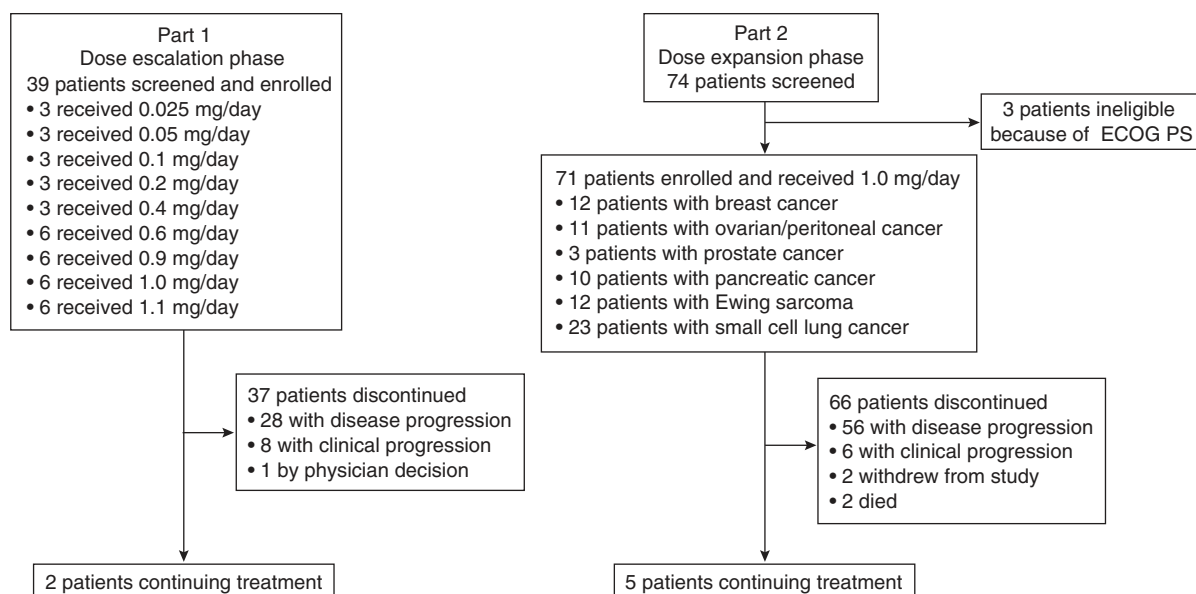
Part 1
Dose escalation phase
39 patients screened and enrolled
• 3 received 0.025 mg/day
• 3 received 0.05 mg/day
• 3 received 0.1 mg/day
• 3 received 0.2 mg/day
• 3 received 0.4 mg/day
• 6 received 0.6 mg/day
• 6 received 0.9 mg/day
• 6 received 1.0 mg/day
• 6 received 1.1 mg/day

37 patients discontinued
• 28 with disease progression
• 8 with clinical progression
• 1 by physician decision

2 patients continuing treatment

Part 2
Dose expansion phase
74 patients screened

3 patients ineligible because of ECOG PS

71 patients enrolled and received 1.0 mg/day
• 12 patients with breast cancer
• 11 patients with ovarian/peritoneal cancer
• 3 patients with prostate cancer
• 10 patients with pancreatic cancer
• 12 patients with Ewing sarcoma
• 23 patients with small cell lung cancer

66 patients discontinued
• 56 with disease progression
• 6 with clinical progression
• 2 withdrew from study
• 2 died

5 patients continuing treatment